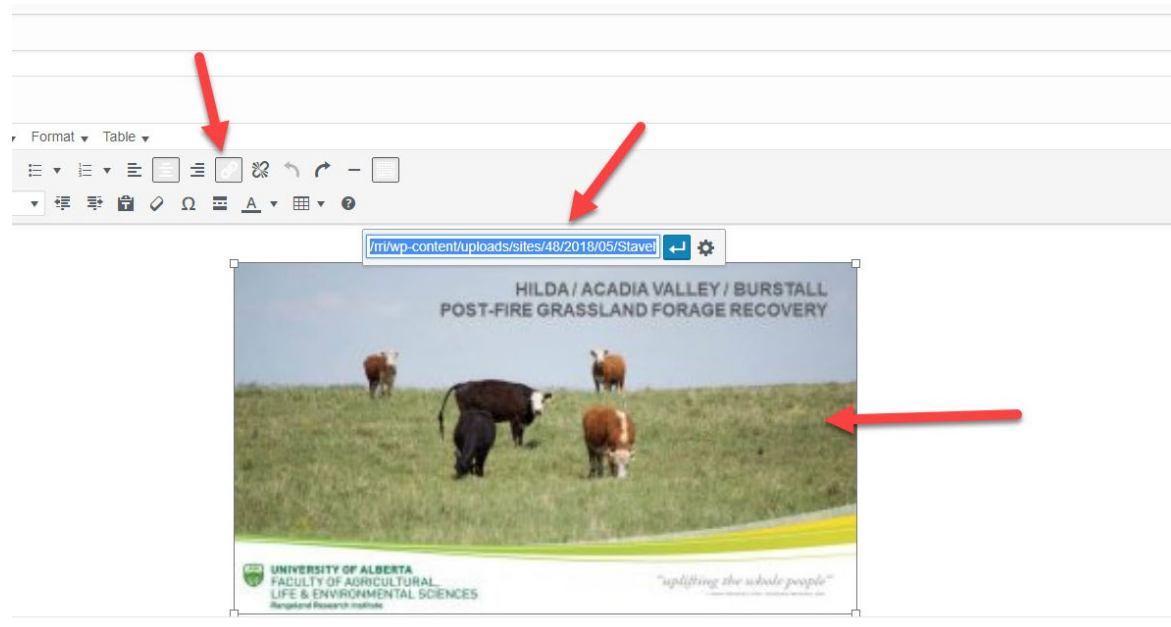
Format ▾ Table ▾

A ▾

/rri/wp-content/uploads/sites/48/2018/05/Stavel

HILDA / ACADIA VALLEY / BURSTALL
POST-FIRE GRASSLAND FORAGE RECOVERY

UNIVERSITY OF ALBERTA
FACULTY OF AGRICULTURAL, LIFE & ENVIRONMENTAL SCIENCES
Rangeland Research Institute

"uplifting the whole people"